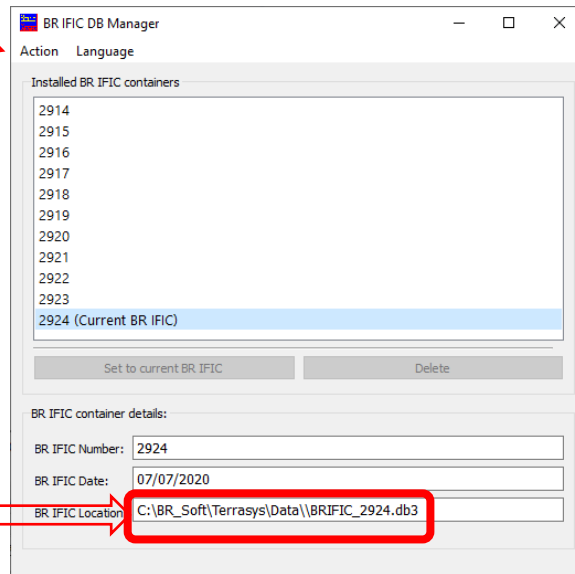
BR IFIC DB Manager

Action Language

Installed BR IFIC containers

2914
2915
2916
2917
2918
2919
2920
2921
2922
2923
2924 (Current BR IFIC)

Set to current BR IFIC

Delete

BR IFIC container details:

BR IFIC Number: 2924

BR IFIC Date: 07/07/2020

BR IFIC Location: C:\BR_Soft\Terrasys\Data\\BRIFIC_2924.db3